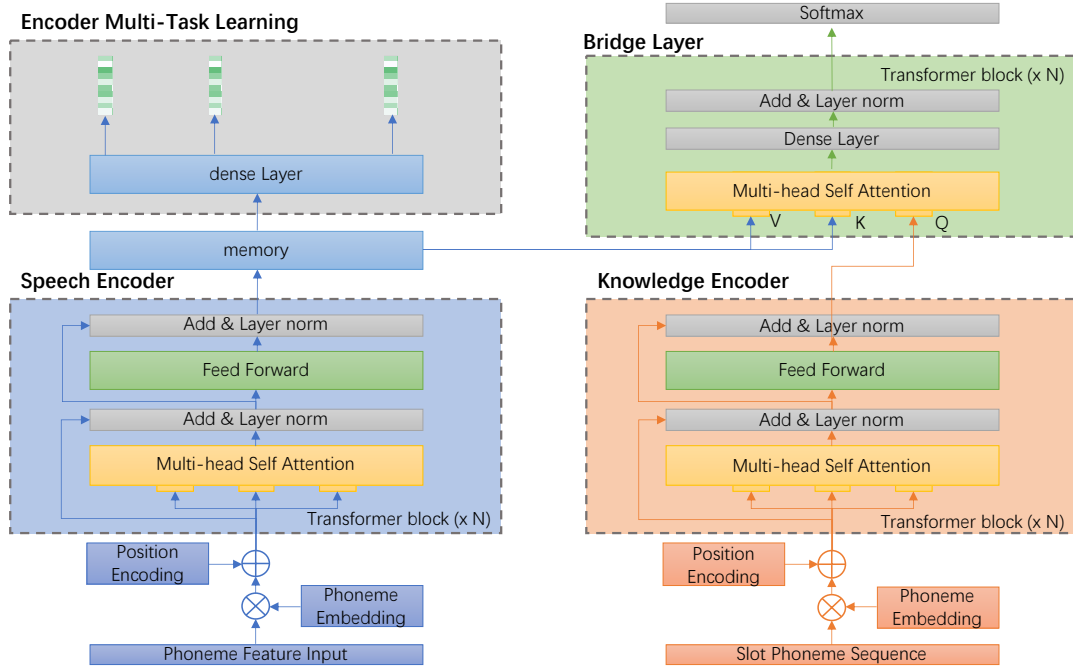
Encoder Multi-Task Learning

dense Layer

memory

Speech Encoder

Add & Layer norm

Feed Forward

Add & Layer norm

Multi-head Self Attention

Transformer block (x N)

Position Encoding

Phoneme Embedding

Phoneme Feature Input

Softmax

Bridge Layer

Transformer block (x N)

Add & Layer norm

Dense Layer

Multi-head Self Attention

V

K

Q

Knowledge Encoder

Add & Layer norm

Feed Forward

Add & Layer norm

Multi-head Self Attention

Transformer block (x N)

Position Encoding

Phoneme Embedding

Slot Phoneme Sequence